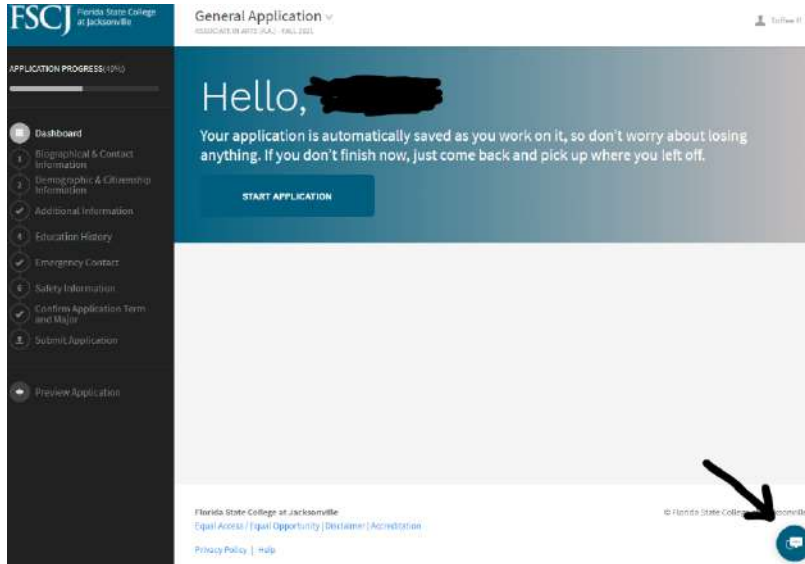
FSCJ Florida State College at Jacksonville

General Application
ASSOCIATE IN ARTS (A.A.) - FALL 2021

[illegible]

APPLICATION PROGRESS(40%)

Dashboard
1 Biographical & Contact Information
2 Demographic & Citizenship Information
Additional Information
4 Education History
Emergency Contact
6 Safety Information
Confirm Application Term and Major
8 Submit Application

Preview Application

Hello, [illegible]

Your application is automatically saved as you work on it, so don't worry about losing anything. If you don't finish now, just come back and pick up where you left off.

START APPLICATION

Florida State College at Jacksonville
Equal Access / Equal Opportunity | Disclaimer | Accreditation
Privacy Policy | Help

© Florida State College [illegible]